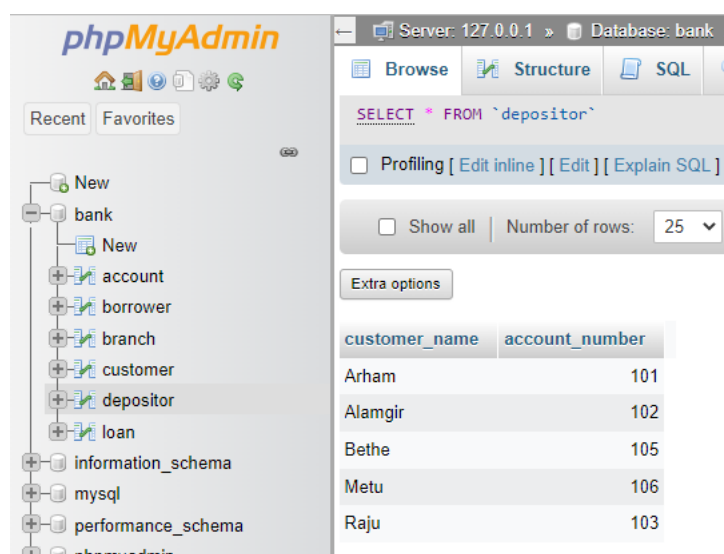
phpMyAdmin

Recent Favorites

New
bank
New
account
borrower
branch
customer
depositor
loan
information_schema
mysql
performance_schema
phpmyadmin

Server: 127.0.0.1 » Database: bank

Browse Structure SQL

SELECT * FROM `depositor`

Profiling [ Edit inline ] [ Edit ] [ Explain SQL ]

Show all | Number of rows: 25

Extra options

| customer_name | account_number |
|---|---|
| Arham | 101 |
| Alamgir | 102 |
| Bethe | 105 |
| Metu | 106 |
| Raju | 103 |